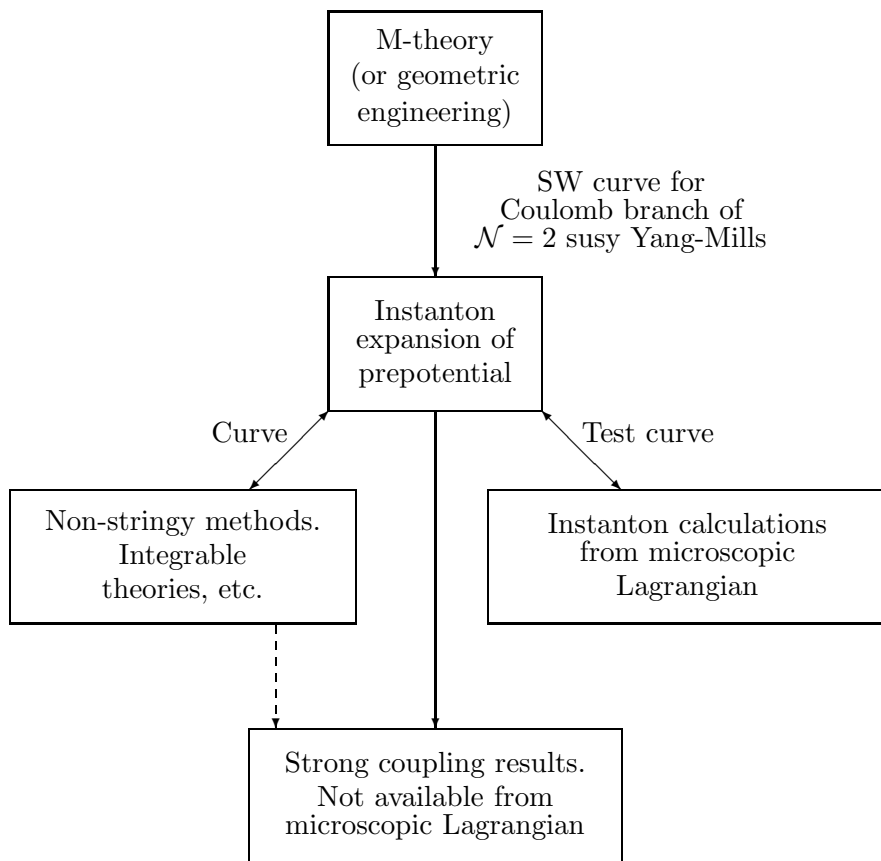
M-theory (or geometric engineering)

SW curve for Coulomb branch of $\mathcal{N}=2$ susy Yang-Mills

Instanton expansion of prepotential

Curve

Test curve

Non-stringy methods. Integrable theories, etc.

Instanton calculations from microscopic Lagrangian

Strong coupling results. Not available from microscopic Lagrangian